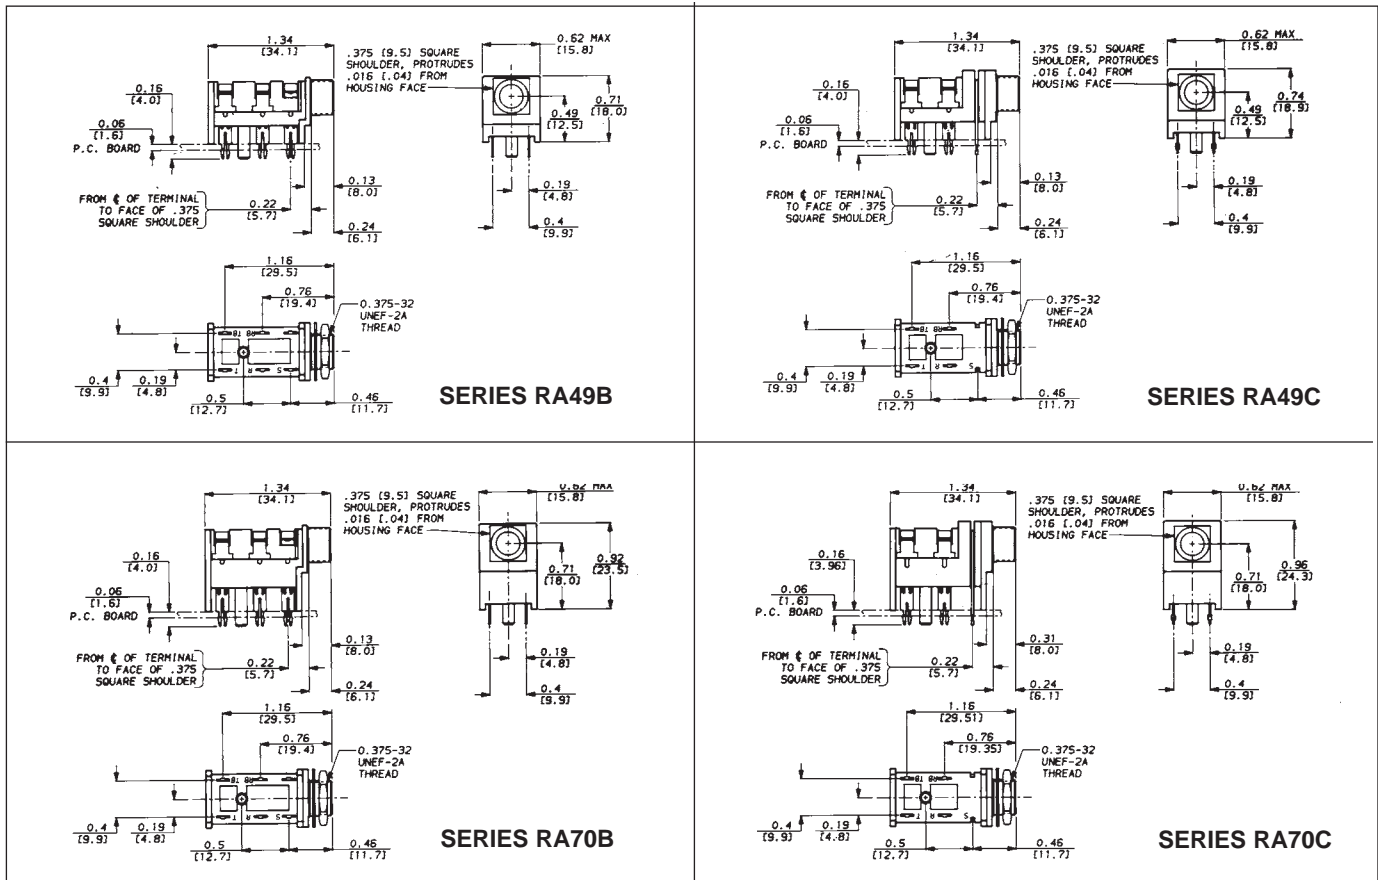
1.34
[34.1]
.375 [9.5] SQUARE SHOULDER, PROTRUDES .016 [.04] FROM HOUSING FACE
0.62 MAX
[15.8]
0.16
[4.0]
0.06
[1.6]
P.C. BOARD
0.49
[12.5]
0.71
[18.0]
0.13
[8.0]
0.19
[4.8]
FROM ¢ OF TERMINAL TO FACE OF .375 SQUARE SHOULDER
0.22
[5.7]
0.24
[6.1]
0.4
[9.9]
1.16
[29.5]
0.76
[19.4]
0.375-32 UNEF-2A THREAD
0.4
[9.9]
0.19
[4.8]
0.5
[12.7]
0.46
[11.7]
SERIES RA49B

1.34
[34.1]
.375 [9.5] SQUARE SHOULDER, PROTRUDES .016 [.04] FROM HOUSING FACE
0.62 MAX
[15.8]
0.16
[4.0]
0.06
[1.6]
P.C. BOARD
0.49
[12.5]
0.74
[18.9]
0.13
[8.0]
0.19
[4.8]
FROM ¢ OF TERMINAL TO FACE OF .375 SQUARE SHOULDER
0.22
[5.7]
0.24
[6.1]
0.4
[9.9]
1.16
[29.5]
0.76
[19.4]
0.375-32 UNEF-2A THREAD
0.4
[9.9]
0.19
[4.8]
0.5
[12.7]
0.46
[11.7]
SERIES RA49C

1.34
[34.1]
.375 [9.5] SQUARE SHOULDER, PROTRUDES .016 [.04] FROM HOUSING FACE
0.62 MAX
[15.8]
0.16
[4.0]
0.06
[1.6]
P.C. BOARD
0.71
[18.0]
0.92
[23.5]
0.13
[8.0]
0.19
[4.8]
FROM ¢ OF TERMINAL TO FACE OF .375 SQUARE SHOULDER
0.22
[5.7]
0.24
[6.1]
0.4
[9.9]
1.16
[29.5]
0.76
[19.4]
0.375-32 UNEF-2A THREAD
0.4
[9.9]
0.19
[4.8]
0.5
[12.7]
0.46
[11.7]
SERIES RA70B

1.34
[34.1]
.375 [9.5] SQUARE SHOULDER, PROTRUDES .016 [.04] FROM HOUSING FACE
0.62 MAX
[15.8]
0.16
[3.96]
0.06
[1.6]
P.C. BOARD
0.71
[18.0]
0.96
[24.3]
0.31
[8.0]
0.19
[4.8]
FROM ¢ OF TERMINAL TO FACE OF .375 SQUARE SHOULDER
0.22
[5.7]
0.24
[6.1]
0.4
[9.9]
1.16
[29.51]
0.76
[19.35]
0.375-32 UNEF-2A THREAD
0.4
[9.9]
0.19
[4.8]
0.5
[12.7]
0.46
[11.7]
SERIES RA70C